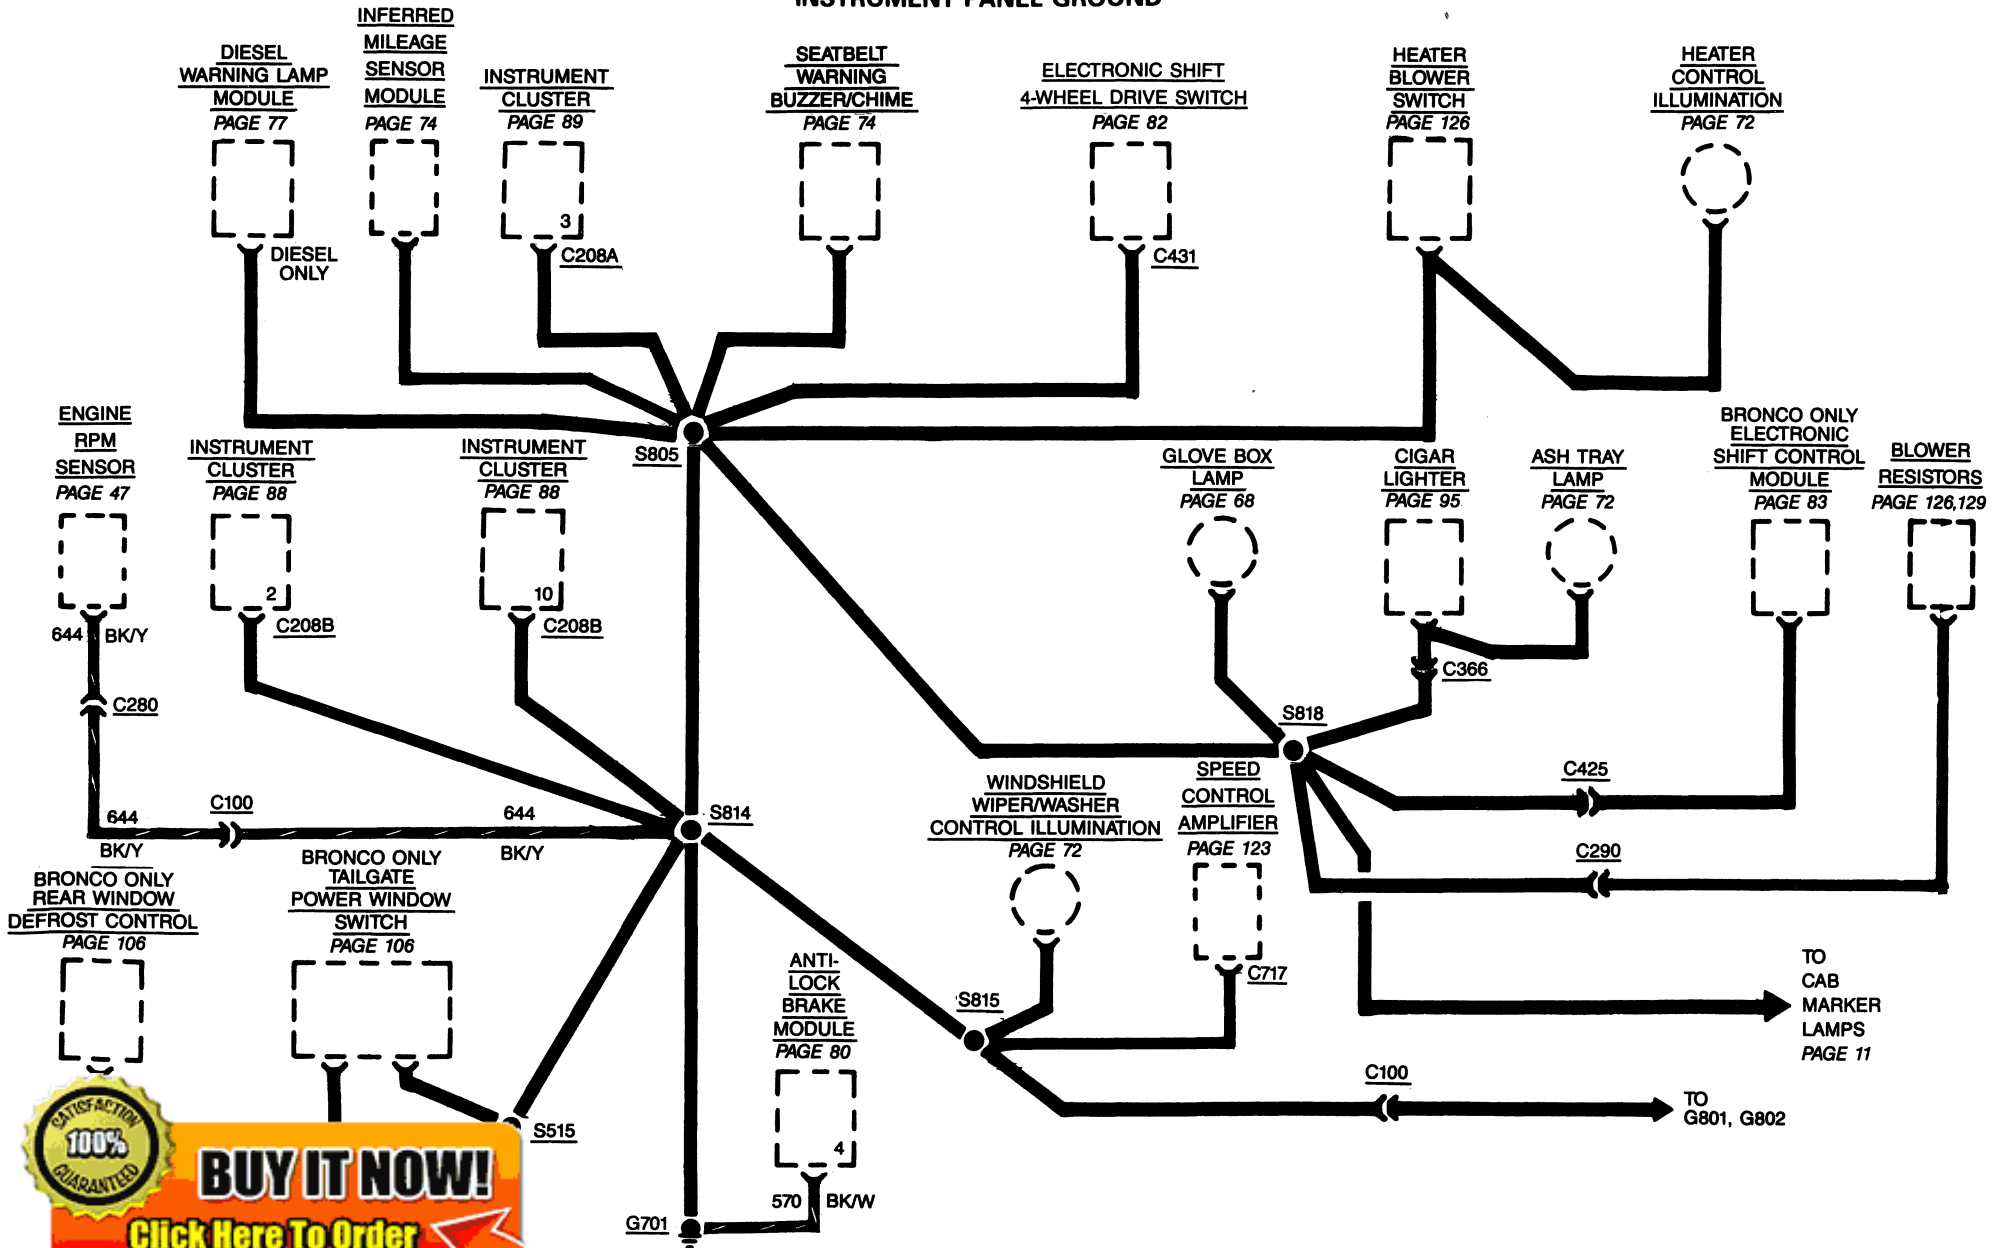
INSTRUMENT PANEL GROUND

DIESEL WARNING LAMP MODULE PAGE 77

INFERRED MILEAGE SENSOR MODULE PAGE 74

INSTRUMENT CLUSTER PAGE 89

SEATBELT WARNING BUZZER/CHIME PAGE 74

ELECTRONIC SHIFT 4-WHEEL DRIVE SWITCH PAGE 82

HEATER BLOWER SWITCH PAGE 126

HEATER CONTROL ILLUMINATION PAGE 72

3

DIESEL ONLY

C208A

C431

S805

ENGINE RPM SENSOR PAGE 47

INSTRUMENT CLUSTER PAGE 88

INSTRUMENT CLUSTER PAGE 88

GLOVE BOX LAMP PAGE 68

CIGAR LIGHTER PAGE 95

ASH TRAY LAMP PAGE 72

BRONCO ONLY ELECTRONIC SHIFT CONTROL MODULE PAGE 83

BLOWER RESISTORS PAGE 126,129

2

10

C208B

C208B

644

BK/Y

C280

C366

S818

C425

644

C100

644

S814

BK/Y

BK/Y

WINDSHIELD WIPER/WASHER CONTROL ILLUMINATION PAGE 72

SPEED CONTROL AMPLIFIER PAGE 123

C290

BRONCO ONLY REAR WINDOW DEFROST CONTROL PAGE 106

BRONCO ONLY TAILGATE POWER WINDOW SWITCH PAGE 106

C717

TO CAB MARKER LAMPS PAGE 11

ANTI-LOCK BRAKE MODULE PAGE 80

S815

C100

TO G801, G802

4

S515

570

BK/W

G701

SATISFACTION 100% GUARANTEED

BUY IT NOW!

Click Here To Order